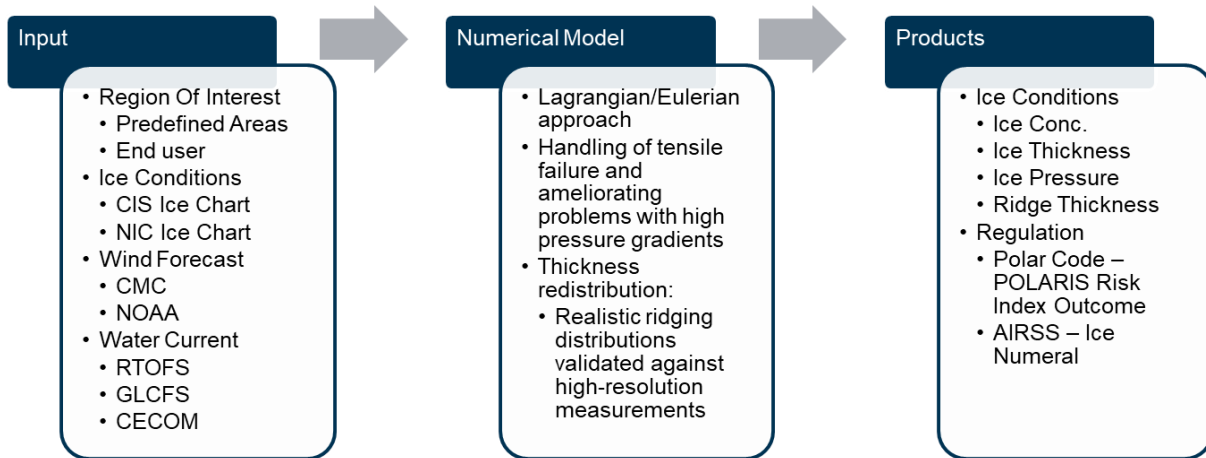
Input

- Region Of Interest
  - Predefined Areas
  - End user
- Ice Conditions
  - CIS Ice Chart
  - NIC Ice Chart
- Wind Forecast
  - CMC
  - NOAA
- Water Current
  - RTOFS
  - GLCFS
  - CECOM

Numerical Model

- Lagrangian/Eulerian approach
- Handling of tensile failure and ameliorating problems with high pressure gradients
- Thickness redistribution:
  - Realistic ridging distributions validated against high-resolution measurements

Products

- Ice Conditions
  - Ice Conc.
  - Ice Thickness
  - Ice Pressure
  - Ridge Thickness
- Regulation
  - Polar Code – POLARIS Risk Index Outcome
  - AIRSS – Ice Numeral